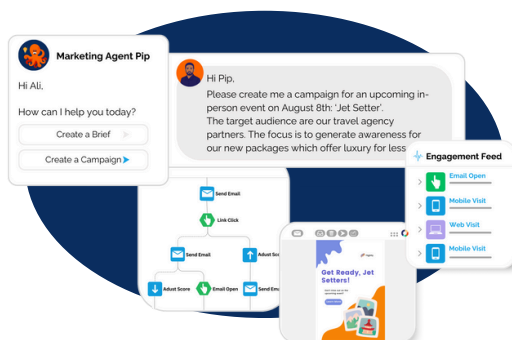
Marketing Agent Pip

Hi Ali,

How can I help you today?

Create a Brief

Create a Campaign

Hi Pip,

Please create me a campaign for an upcoming in-person event on August 8th: 'Jet Setter'.

The target audience are our travel agency partners. The focus is to generate awareness for our new packages which offer luxury for less

Engagement Feed

Email Open

Mobile Visit

Web Visit

Mobile Visit

Send Email

Link Click

Send Email

Adust Score

Adust Score

Email Open

Send Email

Get Ready, Jet Setters!